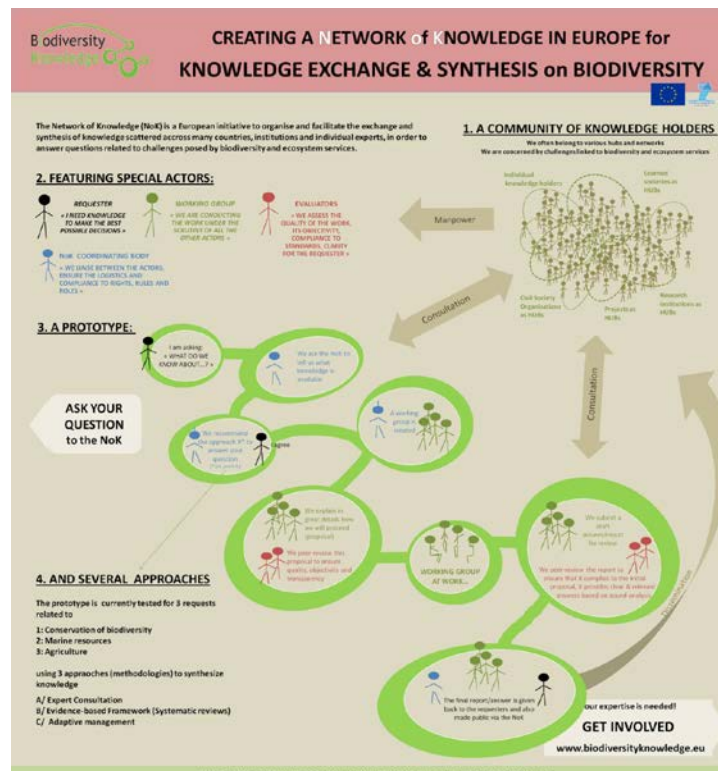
Biodiversity Knowledge

CREATING A NETWORK of KNOWLEDGE IN EUROPE for KNOWLEDGE EXCHANGE & SYNTHESIS on BIODIVERSITY

The Network of Knowledge (NoK) is a European initiative to organise and facilitate the exchange and synthesis of knowledge scattered accross many countries, institutions and individual experts, in order to answer questions related to challenges posed by biodiversity and ecosystem services.

1. A COMMUNITY OF KNOWLEDGE HOLDERS

We often belong to various hubs and networks
We are concerned by challenges linked to biodiversity and ecosystem services

Individual knowledge holders

Learned societies as KHBs

Civil Society Organisations as KHBs

Projects as KHBs

Research institutions as KHBs

2. FEATURING SPECIAL ACTORS:

REQUESTER
« I NEED KNOWLEDGE TO MAKE THE BEST POSSIBLE DECISIONS »

WORKING GROUP
« WE ARE CONDUCTING THE WORK UNDER THE SCRUTINY OF ALL THE OTHER ACTORS »

EVALUATORS
« WE ASSESS THE QUALITY OF THE WORK, ITS OBJECTIVITY, COMPLIANCE TO STANDARDS, CLARITY FOR THE REQUESTER »

NoK COORDINATING BODY
« WE LIAISE BETWEEN THE ACTORS, ENSURE THE LOGISTICS AND COMPLIANCE TO RIGHTS, RULES AND ROLES »

Manpower

Consultation

Consultation

3. A PROTOTYPE:

I am asking: « WHAT DO WE KNOW ABOUT...? »

We are the NoK to tell us what knowledge is available

ASK YOUR QUESTION to the NoK

We recommend the approach X* to answer your question (*to you...)

I agree

A working group is created

We explain in great details how we will proceed (proposal)

We peer-review this proposal to ensure quality, objectivity and transparency

WORKING GROUP AT WORK...

We submit a draft assessment for review

We peer-review the report to ensure that it complies to the initial proposal, it provides clear & relevant answers based on sound analysis

Dissemination

The final report/answer is given back to the requesters and also made public via the NoK

4. AND SEVERAL APPROACHES

The prototype is currently tested for 3 requests related to

1: Conservation of biodiversity
2: Marine resources
3: Agriculture

using 3 approaches (methodologies) to synthesize knowledge

A/ Expert Consultation
B/ Evidence-based Framework (Systematic reviews)
C/ Adaptive management

our expertise is needed!

GET INVOLVED

www.biodiversityknowledge.eu